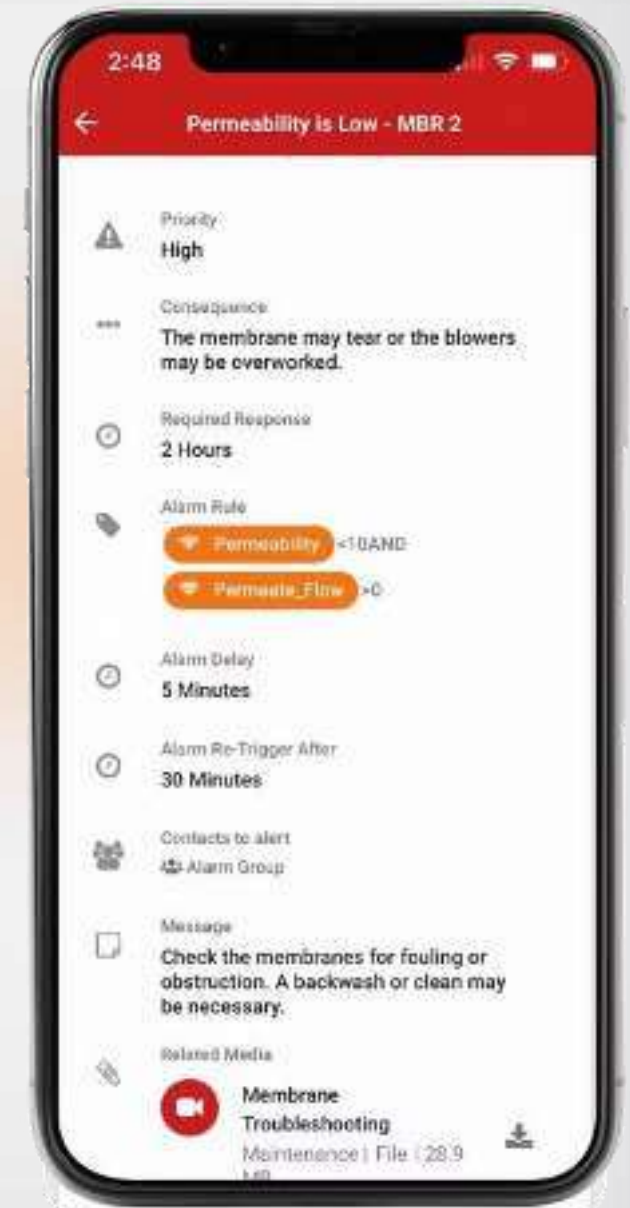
2:48

Permeability is Low - MBR 2

Priority
High

Consequence
The membrane may tear or the blowers may be overworked.

Required Response
2 Hours

Alarm Rule
Permeability <10AND
Permeate_Flow >0

Alarm Delay
5 Minutes

Alarm Re-Trigger After
30 Minutes

Contacts to alert
Alarm Group

Message
Check the membranes for fouling or obstruction. A backwash or clean may be necessary.

Related Media
Membrane Troubleshooting
Maintenance | File | 28.9 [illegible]